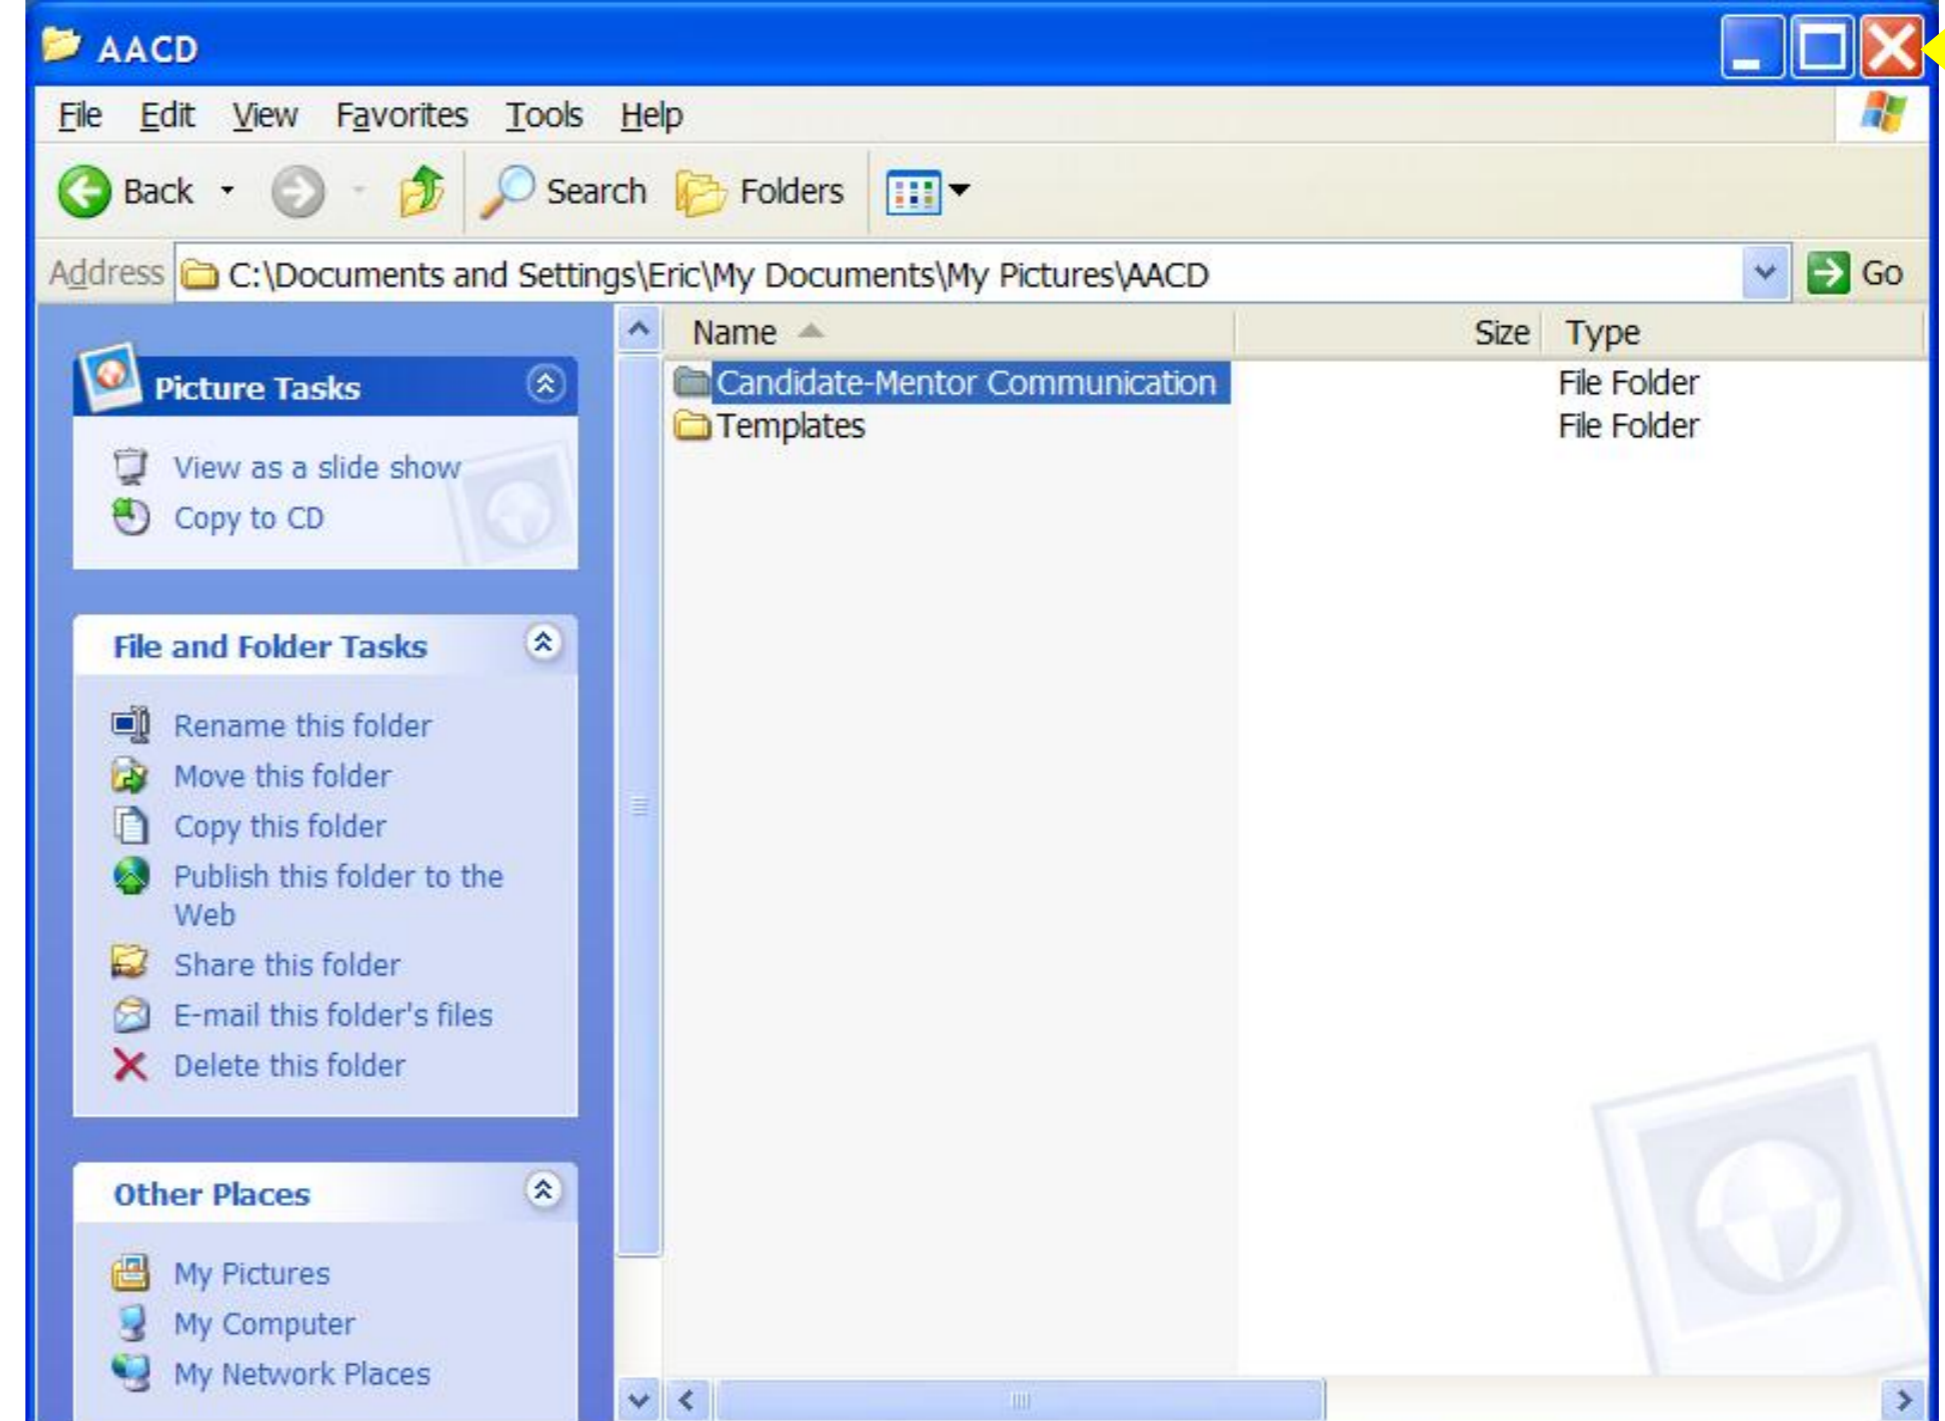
AACD

File Edit View Favorites Tools Help

Back Search Folders

Address C:\Documents and Settings\Eric\My Documents\My Pictures\AACD Go

Picture Tasks

View as a slide show
Copy to CD

File and Folder Tasks

Rename this folder
Move this folder
Copy this folder
Publish this folder to the Web
Share this folder
E-mail this folder's files
Delete this folder

Other Places

My Pictures
My Computer
My Network Places

| Name | Size | Type |
|---|---|---|
| Candidate-Mentor Communication | | File Folder |
| Templates | | File Folder |